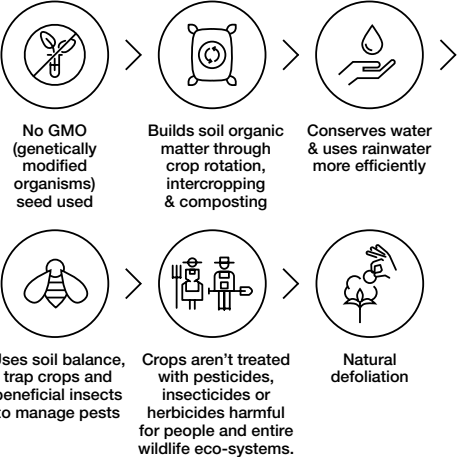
No GMO (genetically modified organisms) seed used

Builds soil organic matter through crop rotation, intercropping & composting

Conserves water & uses rainwater more efficiently

Uses soil balance, trap crops and beneficial insects to manage pests

Crops aren't treated with pesticides, insecticides or herbicides harmful for people and entire wildlife eco-systems.

Natural defoliation